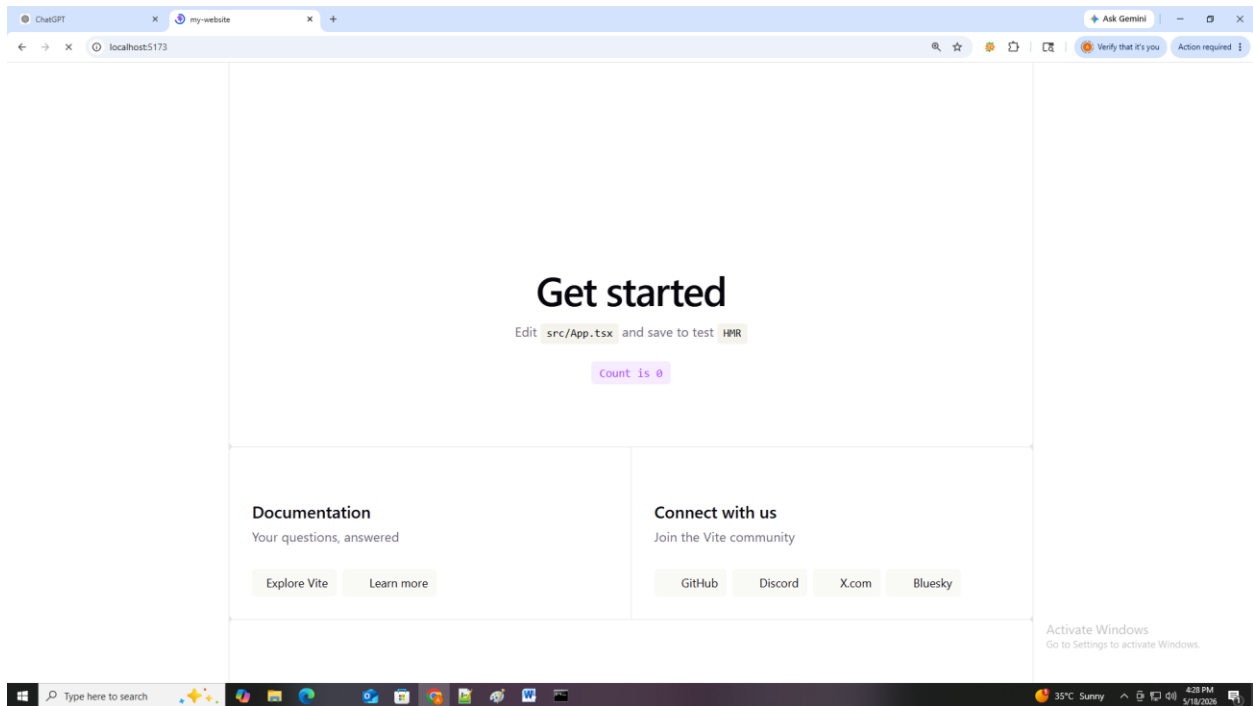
ChatGPT
my-website
Ask Gemini
localhost:5173
Verify that it's you
Action required

Get started

Edit src/App.tsx and save to test HMR

Count is 0

Documentation

Your questions, answered

Explore Vite
Learn more

Connect with us

Join the Vite community

GitHub
Discord
X.com
Bluesky

Activate Windows
Go to Settings to activate Windows.

Type here to search
35°C Sunny
4:28 PM
5/18/2026